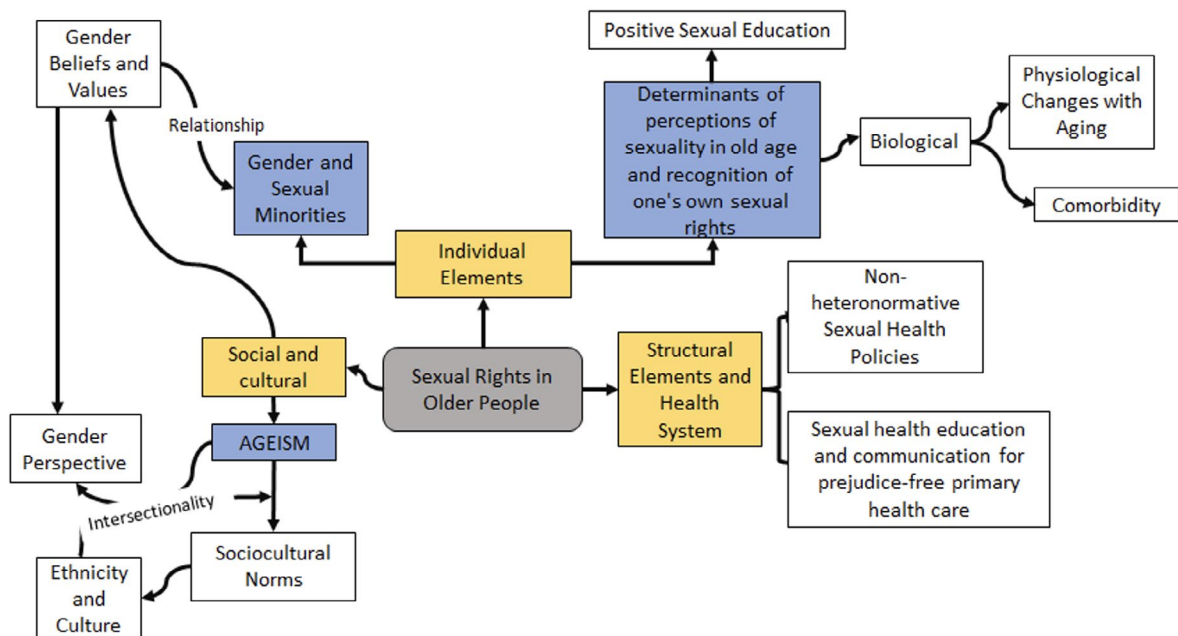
Gender Beliefs and Values

Relationship

Gender and Sexual Minorities

Positive Sexual Education

Determinants of perceptions of sexuality in old age and recognition of one's own sexual rights

Biological

Physiological Changes with Aging

Comorbidity

Individual Elements

Social and cultural

Sexual Rights in Older People

Structural Elements and Health System

Non-heteronormative Sexual Health Policies

Sexual health education and communication for prejudice-free primary health care

AGEISM

Gender Perspective

Intersectionality

Sociocultural Norms

Ethnicity and Culture